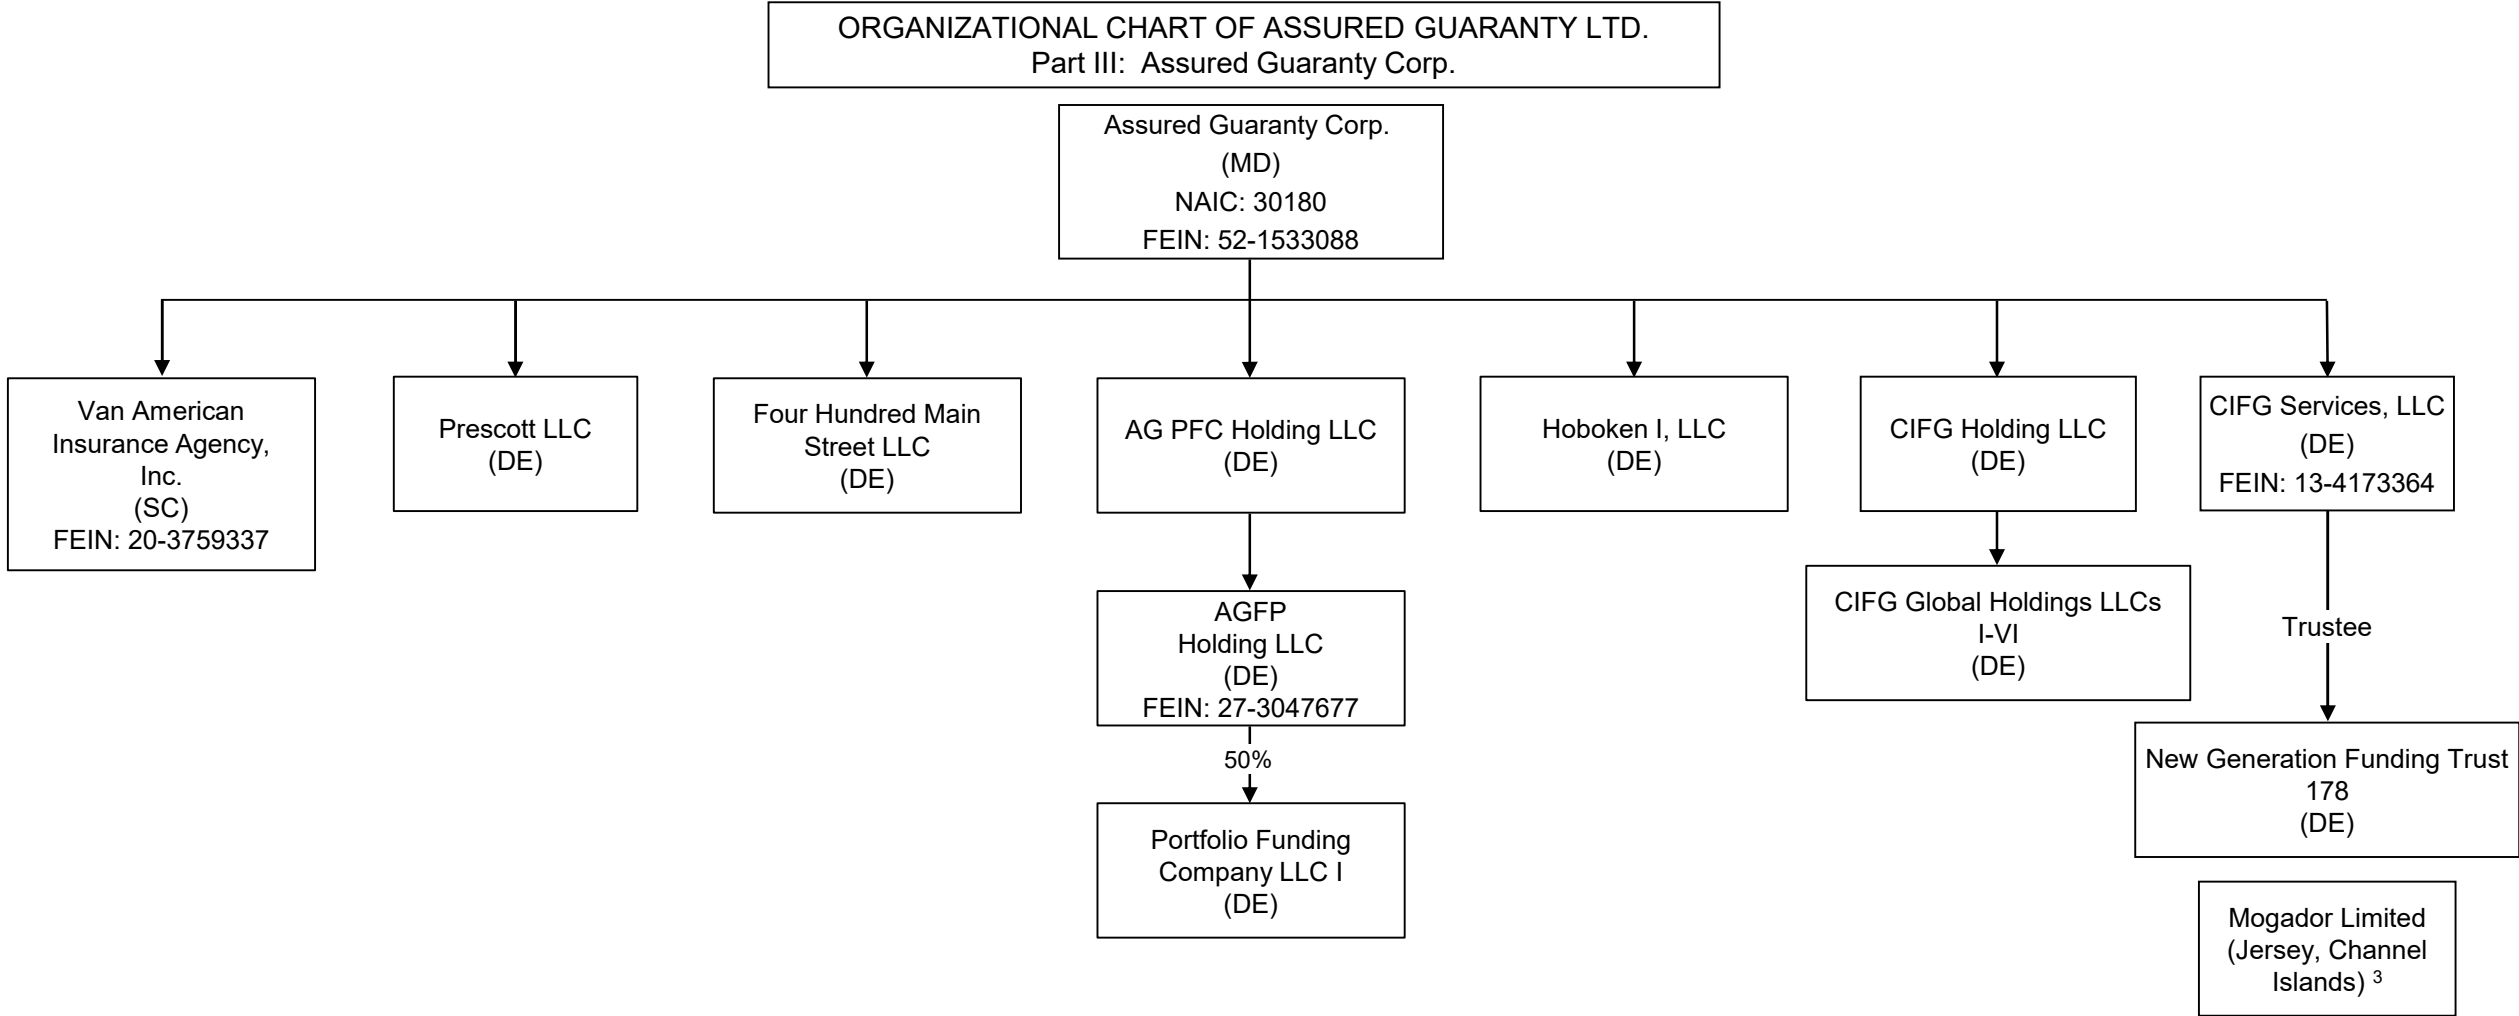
ORGANIZATIONAL CHART OF ASSURED GUARANTY LTD.
Part III: Assured Guaranty Corp.

Assured Guaranty Corp.
(MD)
NAIC: 30180
FEIN: 52-1533088

Van American Insurance Agency, Inc.
(SC)
FEIN: 20-3759337

Prescott LLC
(DE)

Four Hundred Main Street LLC
(DE)

AG PFC Holding LLC
(DE)

AGFP Holding LLC
(DE)
FEIN: 27-3047677

50%

Portfolio Funding Company LLC I
(DE)

Hoboken I, LLC
(DE)

CIFG Holding LLC
(DE)

CIFG Global Holdings LLCs I-VI
(DE)

CIFG Services, LLC
(DE)
FEIN: 13-4173364

Trustee

New Generation Funding Trust 178
(DE)

Mogador Limited
(Jersey, Channel Islands) $^3$